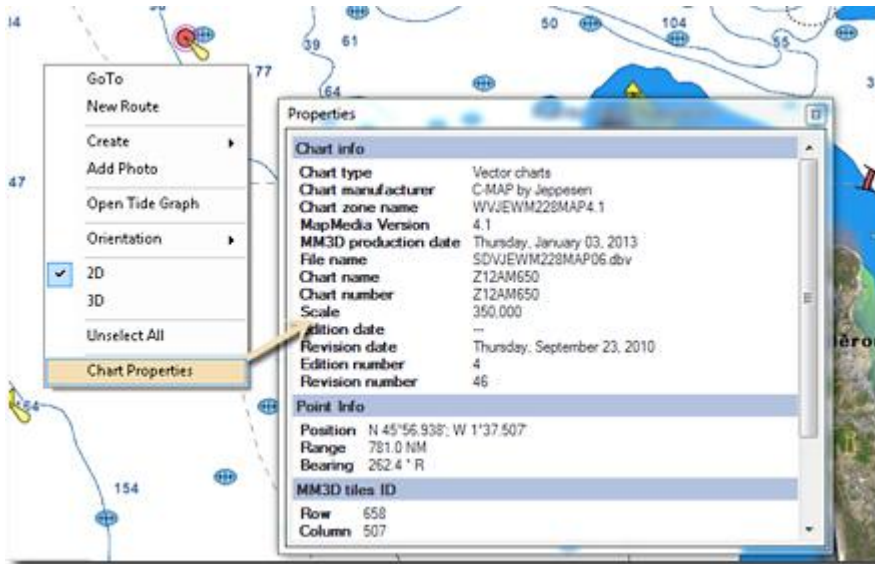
34
39 61
50 104
55
77
47
64
154
GoTo
New Route
Create
Add Photo
Open Tide Graph
Orientation
2D
3D
Unselect All
Chart Properties

Properties

Chart info

| | |
|---|---|
| Chart type | Vector charts |
| Chart manufacturer | C-MAP by Jeppesen |
| Chart zone name | WVJEWM228MAP4.1 |
| MapMedia Version | 4.1 |
| MM3D production date | Thursday, January 03, 2013 |
| File name | SDVJEWM228MAP06.dbv |
| Chart name | Z12AM650 |
| Chart number | Z12AM650 |
| Scale | 350,000 |
| Edition date | --- |
| Revision date | Thursday, September 23, 2010 |
| Edition number | 4 |
| Revision number | 46 |

Point Info

Position N 45°56.938'; W 1°37.507'
Range 781.0 NM
Bearing 262.4 ° R

MM3D tiles ID

Row 658
Column 507

léro